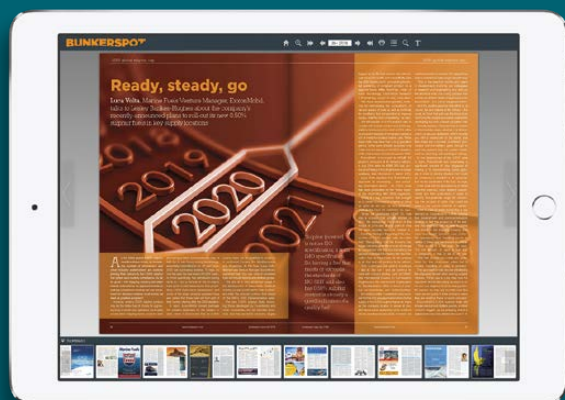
BUNKERSPOT

Ready, steady, go

Luca Volta, Marine Fuels Venture Manager, ExxonMobil, talks to Lesley Bankes-Hughes about the company's recently announced plans to roll out its new 0.50% sulphur fuels in key supply locations

2019

2020

2021

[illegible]